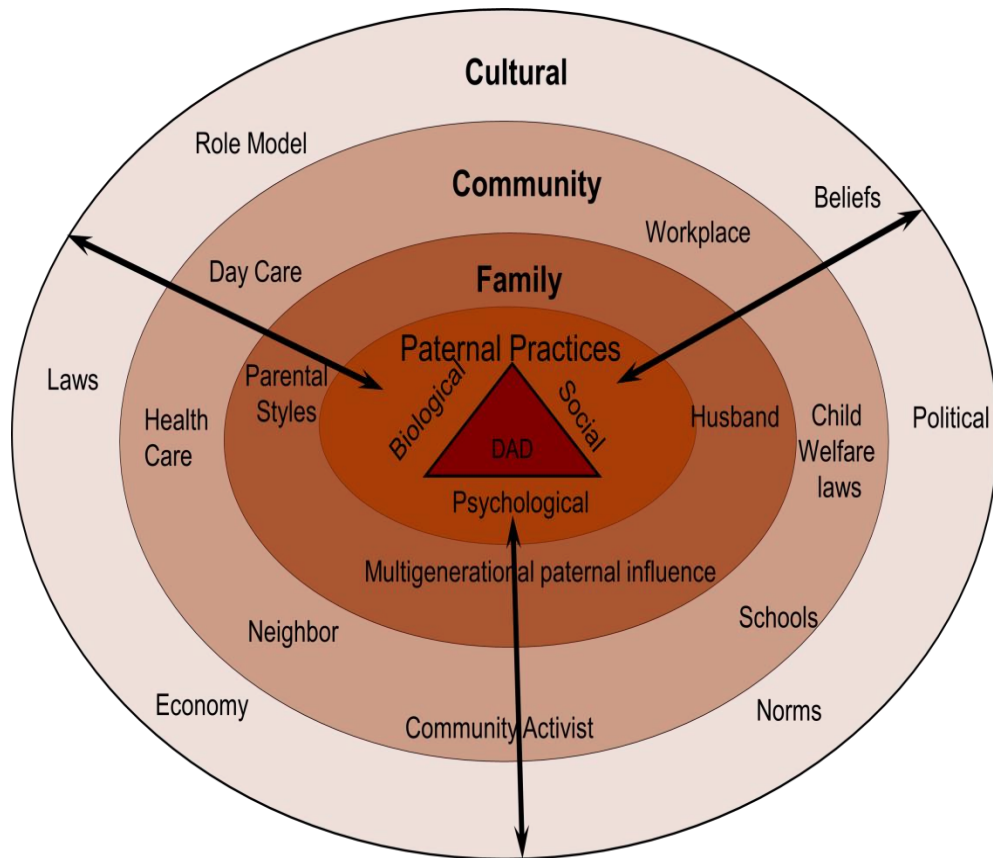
Cultural

Role Model

Beliefs

Community

Workplace

Day Care

Family

Paternal Practices

Laws

Parental Styles

Biological

Social

Health Care

DAD

Husband

Child Welfare laws

Political

Psychological

Multigenerational paternal influence

Neighbor

Schools

Economy

Community Activist

Norms